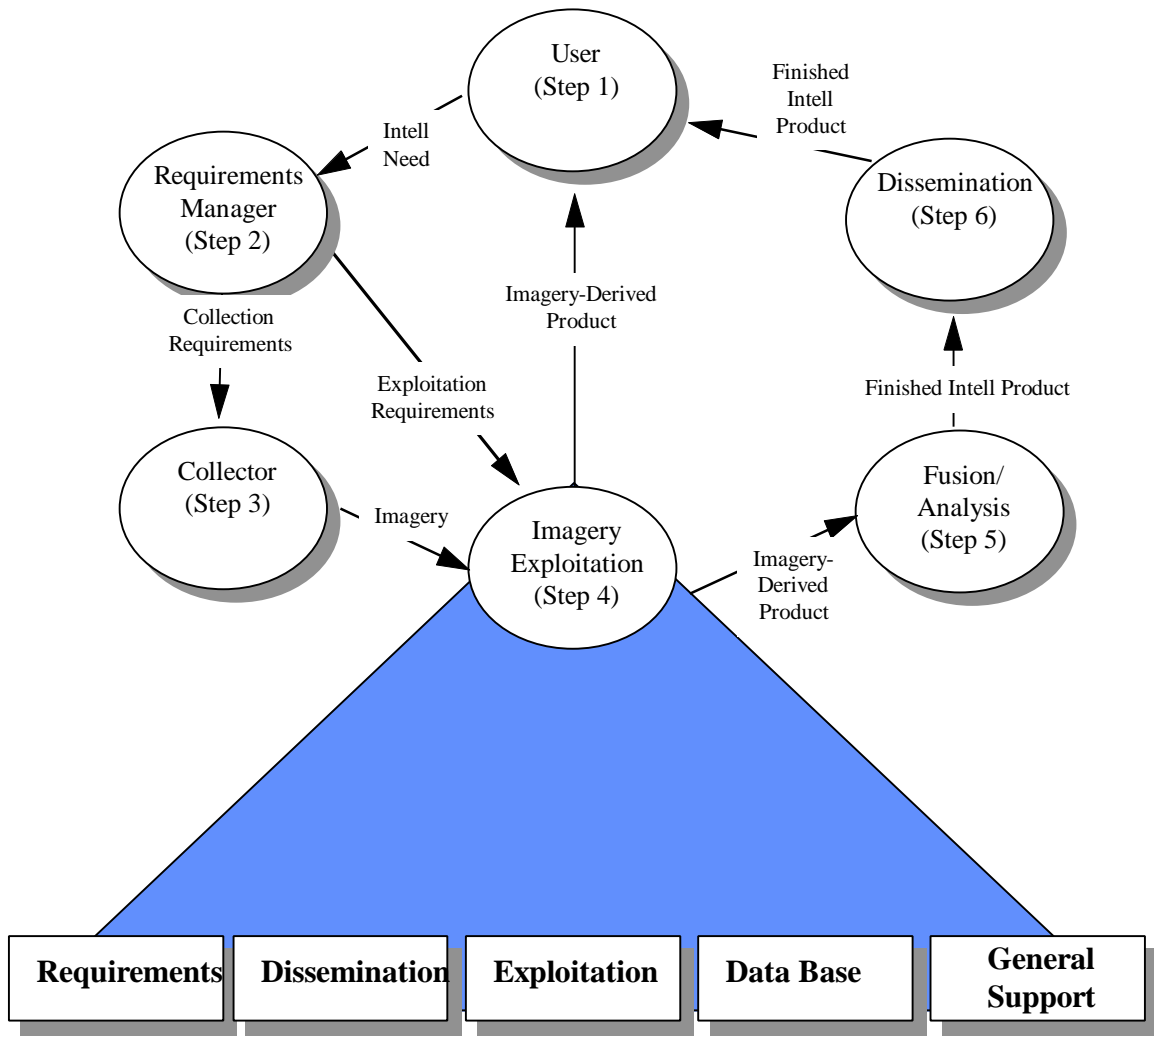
User
(Step 1)

Finished
Intell
Product

Intell
Need

Requirements
Manager
(Step 2)

Dissemination
(Step 6)

Imagery-Derived
Product

Collection
Requirements

Exploitation
Requirements

Finished Intell Product

Collector
(Step 3)

Imagery

Imagery
Exploitation
(Step 4)

Fusion/
Analysis
(Step 5)

Imagery-
Derived
Product

Requirements

Dissemination

Exploitation

Data Base

General
Support